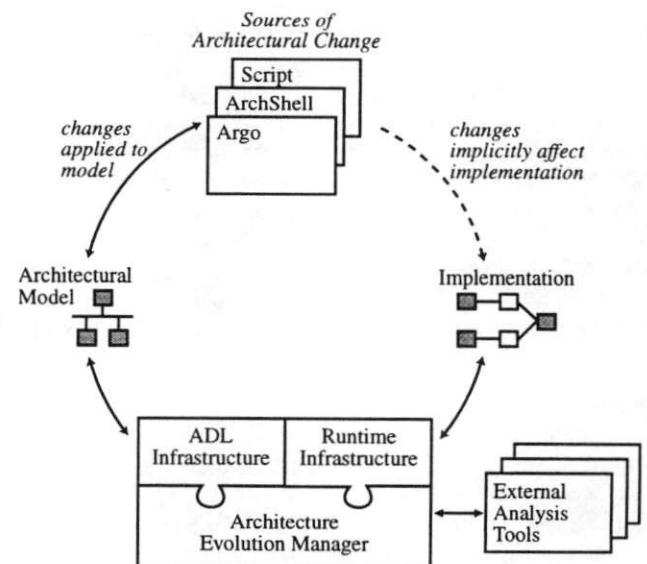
Sources of Architectural Change

Script

ArchShell

Argo

changes applied to model

changes implicitly affect implementation

Architectural Model

Implementation

ADL Infrastructure

Runtime Infrastructure

Architecture Evolution Manager

External Analysis Tools